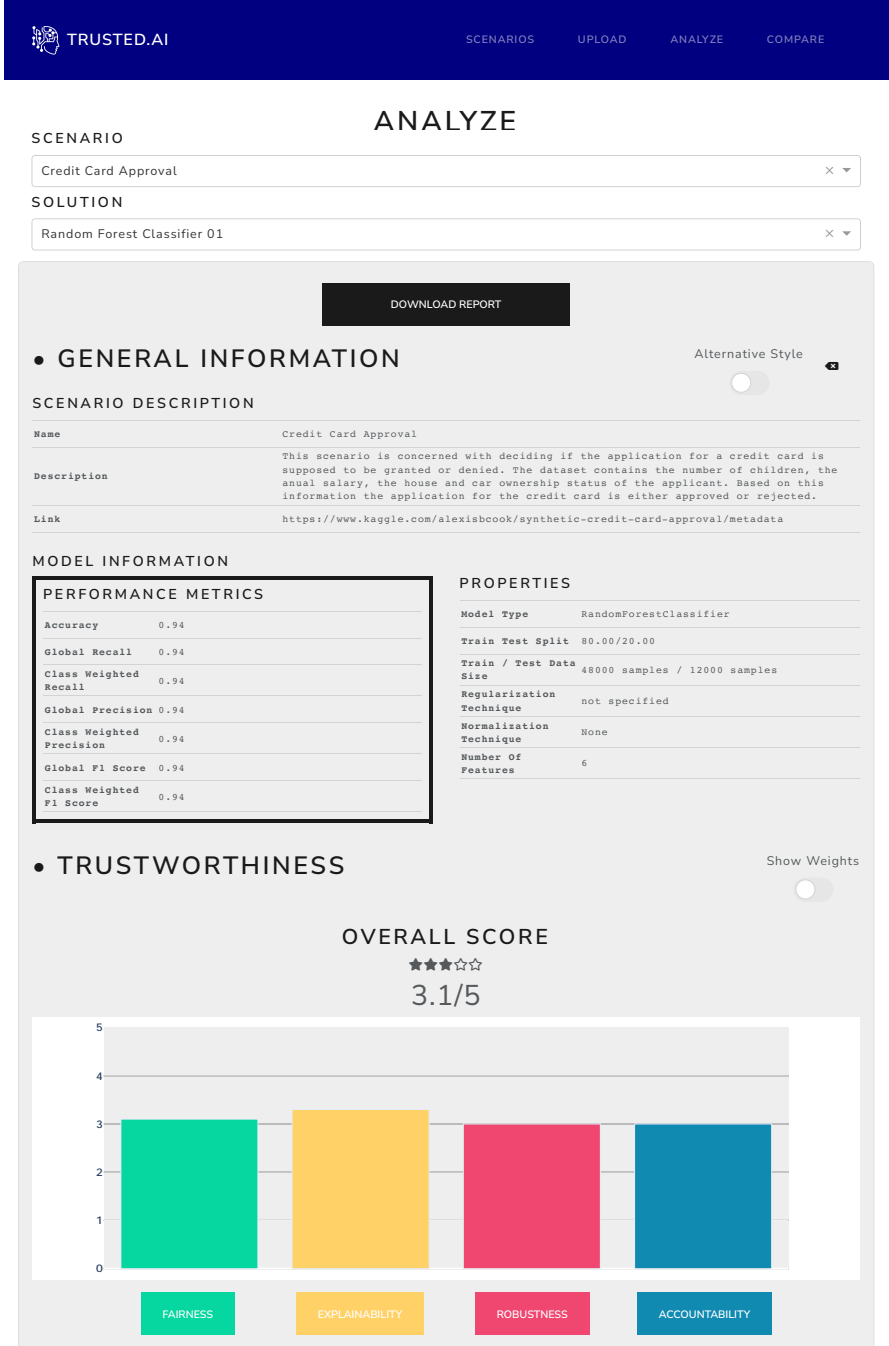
TRUSTED.AI

SCENARIOS UPLOAD ANALYZE COMPARE

ANALYZE

SCENARIO

Credit Card Approval

SOLUTION

Random Forest Classifier 01

DOWNLOAD REPORT

• GENERAL INFORMATION

Alternative Style

SCENARIO DESCRIPTION

| Name | Credit Card Approval |
|---|---|
| Description | This scenario is concerned with deciding if the application for a credit card is supposed to be granted or denied. The dataset contains the number of children, the anual salary, the house and car ownership status of the applicant. Based on this information the application for the credit card is either approved or rejected. |
| Link | https://www.kaggle.com/alexisbcook/synthetic-credit-card-approval/metadata |

MODEL INFORMATION

PERFORMANCE METRICS

| Accuracy | 0.94 |
|---|---|
| Global Recall | 0.94 |
| Class Weighted Recall | 0.94 |
| Global Precision | 0.94 |
| Class Weighted Precision | 0.94 |
| Global F1 Score | 0.94 |
| Class Weighted F1 Score | 0.94 |

PROPERTIES

| Model Type | RandomForestClassifier |
|---|---|
| Train Test Split | 80.00/20.00 |
| Train / Test Data Size | 48000 samples / 12000 samples |
| Regularization Technique | not specified |
| Normalization Technique | None |
| Number Of Features | 6 |

• TRUSTWORTHINESS

Show Weights

OVERALL SCORE

3.1/5

5
4
3
2
1
0

FAIRNESS EXPLAINABILITY ROBUSTNESS ACCOUNTABILITY